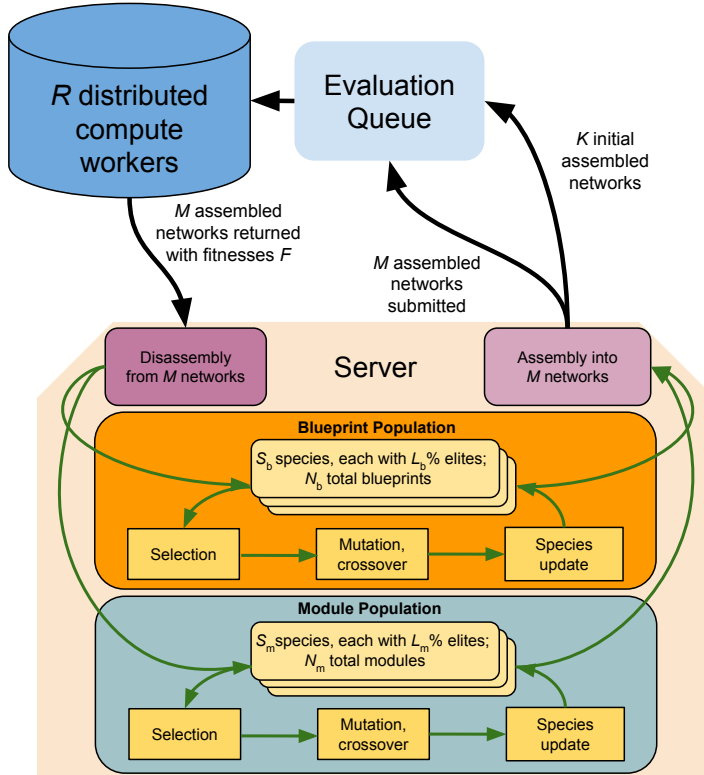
$R$ distributed compute workers

Evaluation Queue

$K$ initial assembled networks

$M$ assembled networks returned with fitnesses $F$

$M$ assembled networks submitted

Disassembly from $M$ networks

Server

Assembly into $M$ networks

Blueprint Population

$S_b$ species, each with $L_b$% elites; $N_b$ total blueprints

Selection

Mutation, crossover

Species update

Module Population

$S_m$ species, each with $L_m$% elites; $N_m$ total modules

Selection

Mutation, crossover

Species update